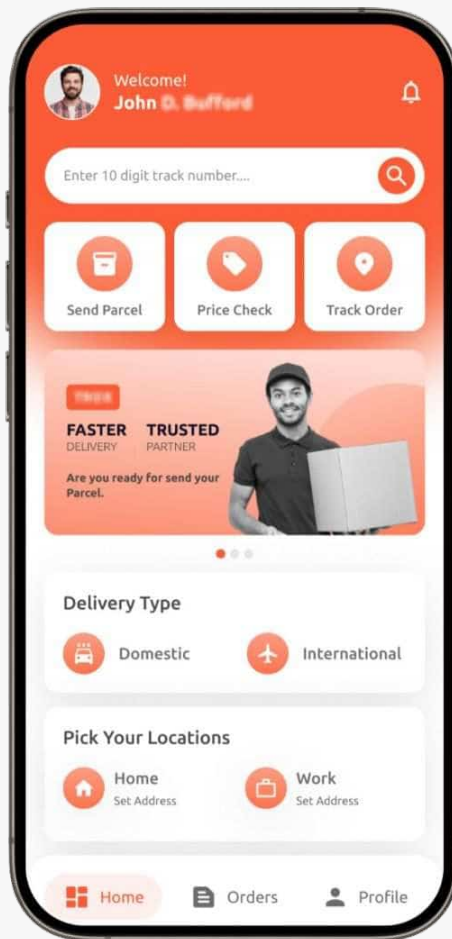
Welcome!
John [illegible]

Enter 10 digit track number....

Send Parcel
Price Check
Track Order

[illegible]
FASTER
DELIVERY
TRUSTED
PARTNER
Are you ready for send your Parcel.

Delivery Type
Domestic
International

Pick Your Locations
Home
Set Address
Work
Set Address

Home
Orders
Profile